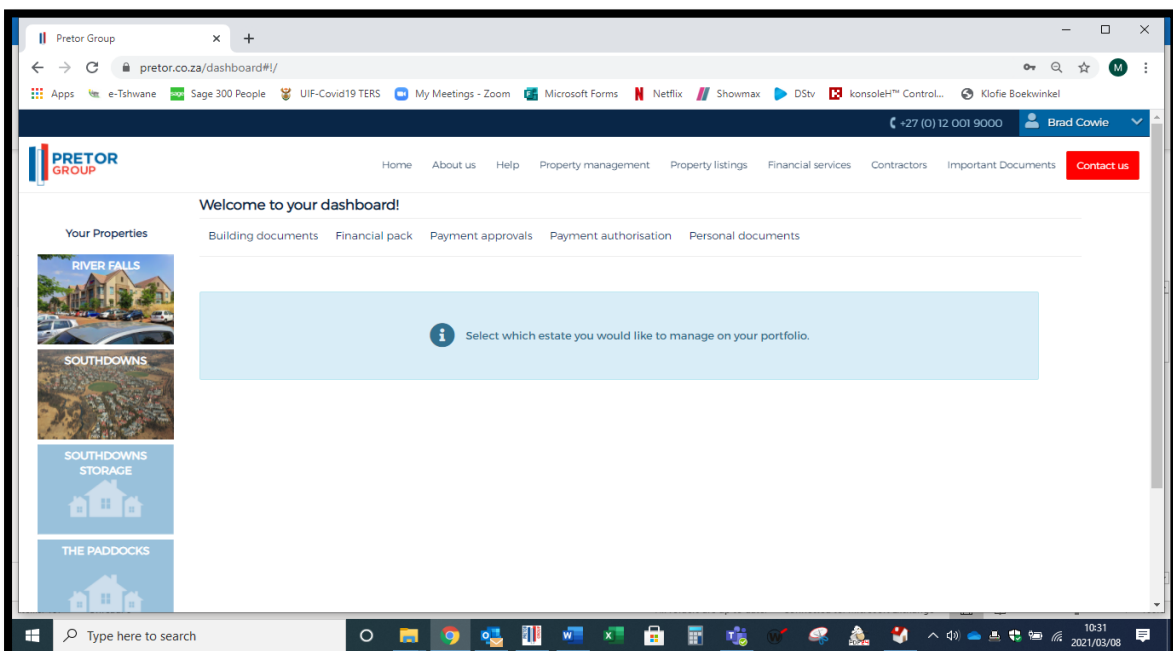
Pretor Group ×
+
pretor.co.za/dashboard#!/
M
Apps e-Tshwane Sage 300 People UIF-Covid19 TERS My Meetings - Zoom Microsoft Forms Netflix Showmax DStv konsoleH™ Control... Klofie Boekwinkel

+27 (0) 12 001 9000 Brad Cowie

PRETOR GROUP
Home About us Help Property management Property listings Financial services Contractors Important Documents Contact us

Your Properties
RIVER FALLS
SOUTHDOWNS
SOUTHDOWNS STORAGE
THE PADDOCKS

Welcome to your dashboard!
Building documents Financial pack Payment approvals Payment authorisation Personal documents

Select which estate you would like to manage on your portfolio.

Type here to search
10:31
2021/03/08